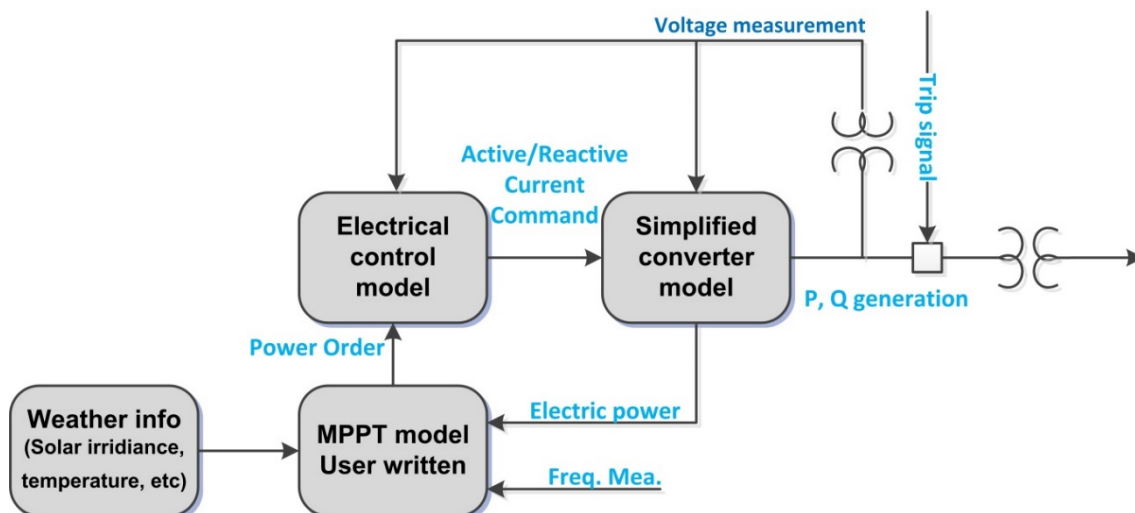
Voltage measurement

Trip signal

Active/Reactive Current Command

Electrical control model

Simplified converter model

P, Q generation

Power Order

Weather info (Solar irridiance, temperature, etc)

MPPT model User written

Electric power

Freq. Mea.